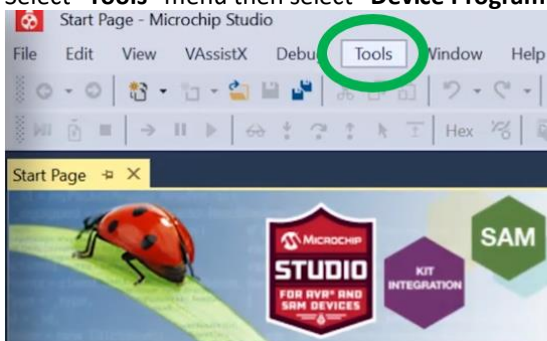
Select "Tools" menu then select "Device Program

Start Page - Microchip Studio

File Edit View VAssistX Debu Tools Window Help

Hex

Start Page ⊣ ×

MICROCHIP
STUDIO
FOR AVR® AND SAM DEVICES

KIT INTEGRATION

SAM